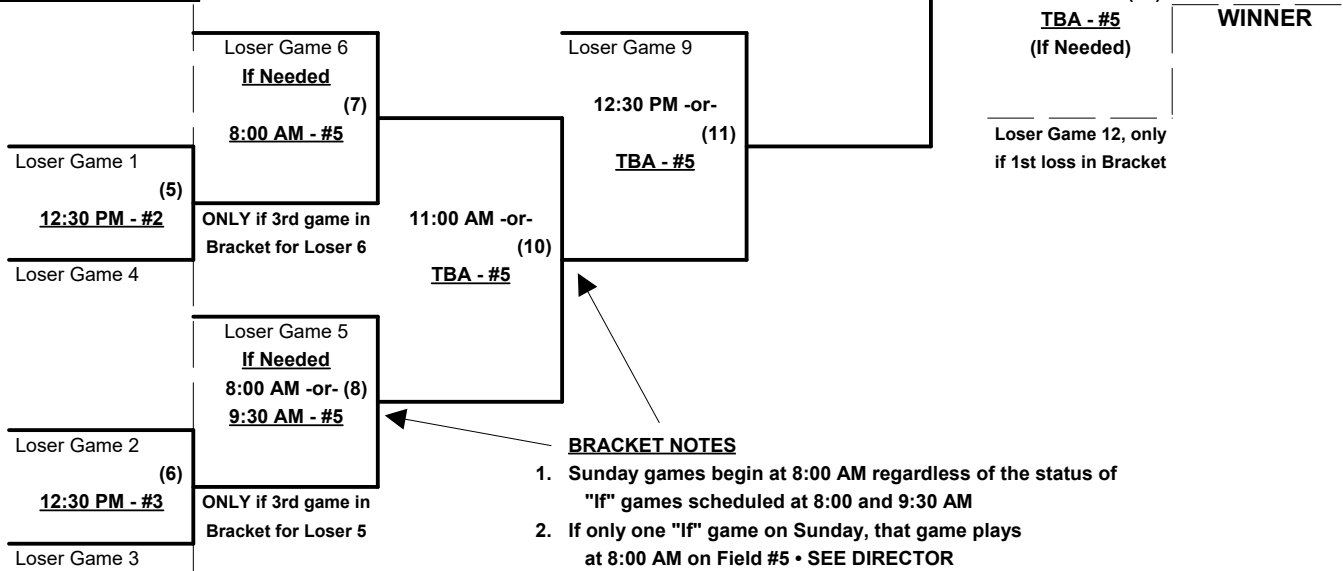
TBA - #5
(If Needed)

WINNER

Loser Game 12, only if 1st loss in Bracket

Loser Game 6
If Needed
(7)
8:00 AM - #5

Loser Game 9
12:30 PM -or-
(11)
TBA - #5

Loser Game 1
(5)
12:30 PM - #2
Loser Game 4

ONLY if 3rd game in Bracket for Loser 6

11:00 AM -or-
(10)
TBA - #5

Loser Game 5
If Needed
8:00 AM -or- (8)
9:30 AM - #5

Loser Game 2
(6)
12:30 PM - #3
Loser Game 3

ONLY if 3rd game in Bracket for Loser 5

BRACKET NOTES
1. Sunday games begin at 8:00 AM regardless of the status of "If" games scheduled at 8:00 and 9:30 AM
2. If only one "If" game on Sunday, that game plays at 8:00 AM on Field #5 • SEE DIRECTOR